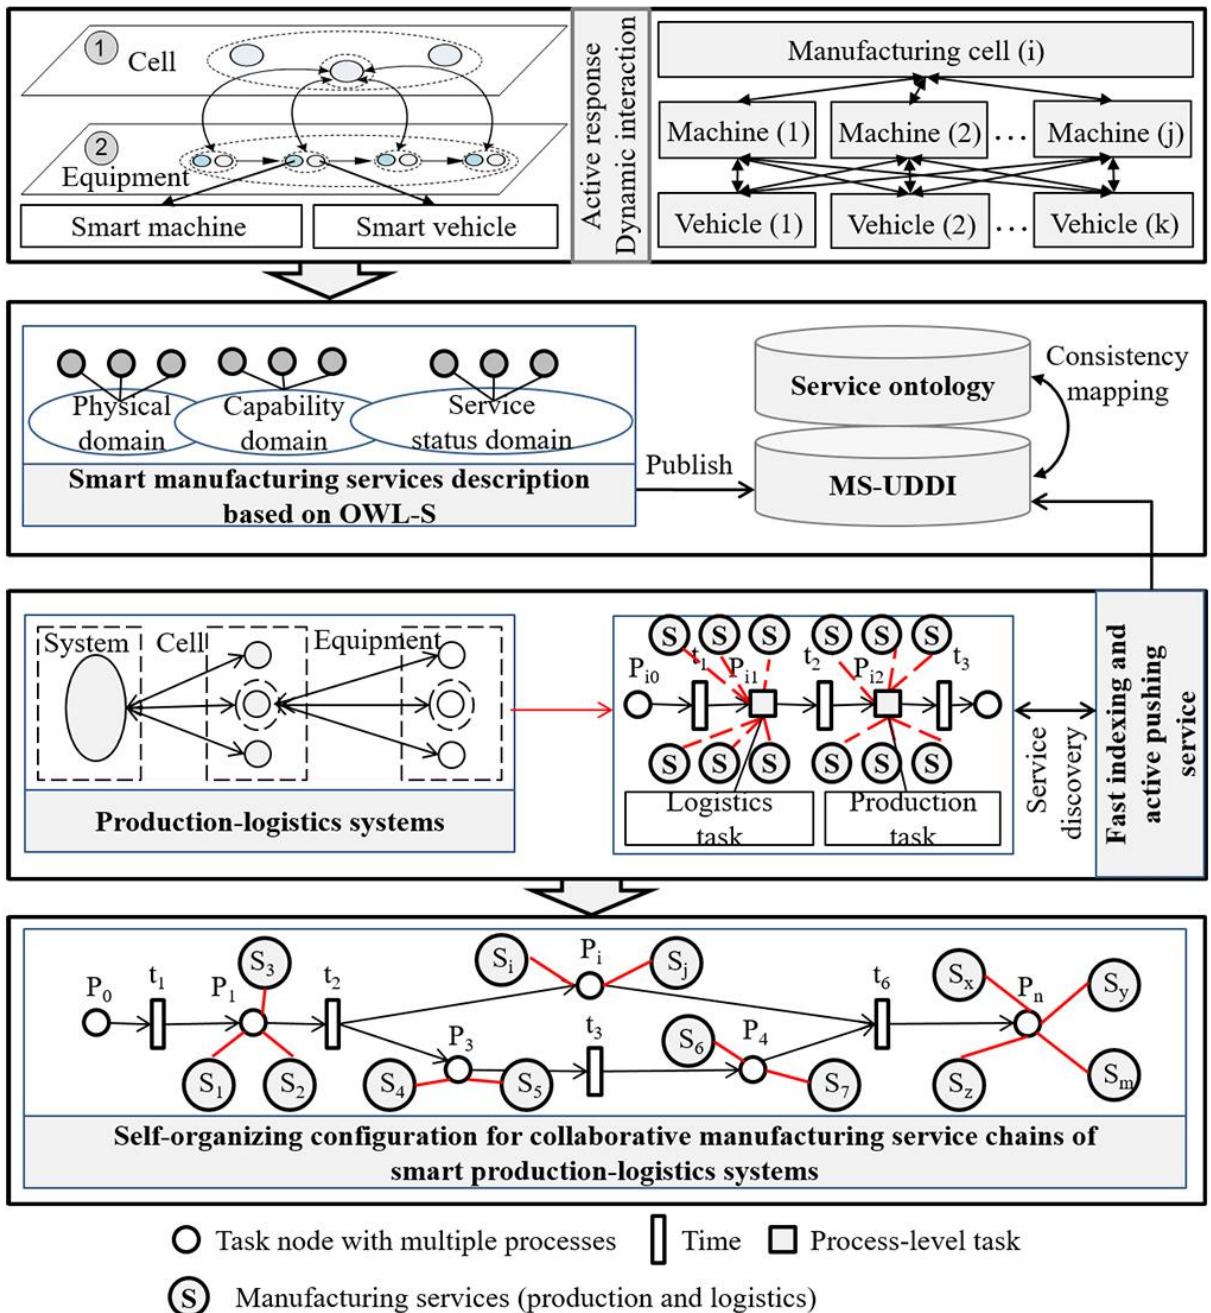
1 Cell

2 Equipment

Smart machine

Smart vehicle

Active response
Dynamic interaction

Manufacturing cell (i)

Machine (1)

Machine (2)

...

Machine (j)

Vehicle (1)

Vehicle (2)

...

Vehicle (k)

Physical domain

Capability domain

Service status domain

Smart manufacturing services description based on OWL-S

Publish

Service ontology

MS-UDDI

Consistency mapping

System

Cell

Equipment

Production-logistics systems

$P_{i0}$ $t_1$ $P_{i1}$ $t_2$ $P_{i2}$ $t_3$

S S S S S S

S S S S S S

Logistics task

Production task

Service discovery

Fast indexing and active pushing service

$P_0$ $t_1$ $P_1$ $S_3$ $S_1$ $S_2$ $t_2$ $S_i$ $P_i$ $S_j$ $P_3$ $S_4$ $S_5$ $t_3$ $S_6$ $P_4$ $S_7$ $t_6$ $S_x$ $P_n$ $S_y$ $S_z$ $S_m$

Self-organizing configuration for collaborative manufacturing service chains of smart production-logistics systems

Task node with multiple processes

Time

Process-level task

S Manufacturing services (production and logistics)